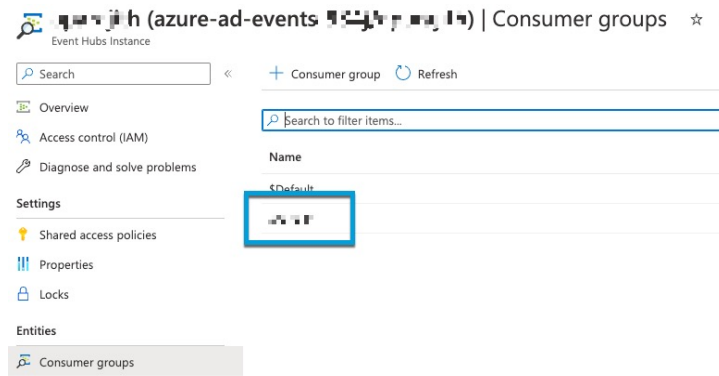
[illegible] (azure-ad-events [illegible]) | Consumer groups
Event Hubs Instance

Search

Overview
Access control (IAM)
Diagnose and solve problems

Settings
Shared access policies
Properties
Locks

Entities
Consumer groups

+ Consumer group
Refresh

Search to filter items...

Name
$Default
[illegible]